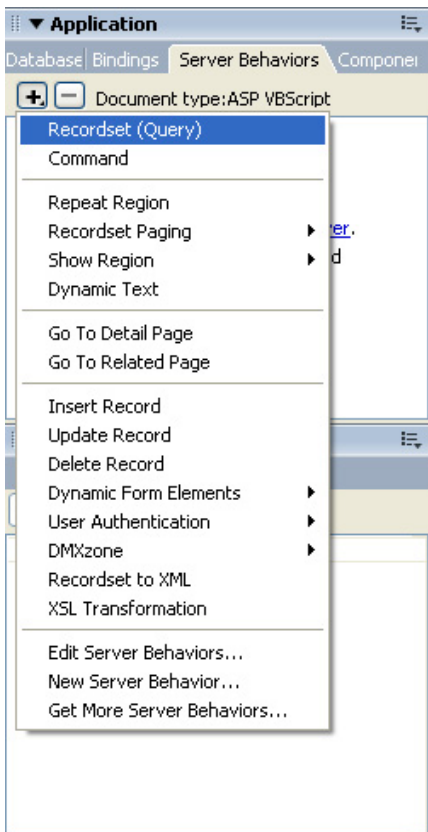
▼ Application

Database Bindings Server Behaviors Componei

+ − Document type:ASP VBScript

Recordset (Query)
Command

Repeat Region
Recordset Paging
Show Region
Dynamic Text

Go To Detail Page
Go To Related Page

Insert Record
Update Record
Delete Record
Dynamic Form Elements
User Authentication
DMXzone
Recordset to XML
XSL Transformation

Edit Server Behaviors...
New Server Behavior...
Get More Server Behaviors...

er.
d